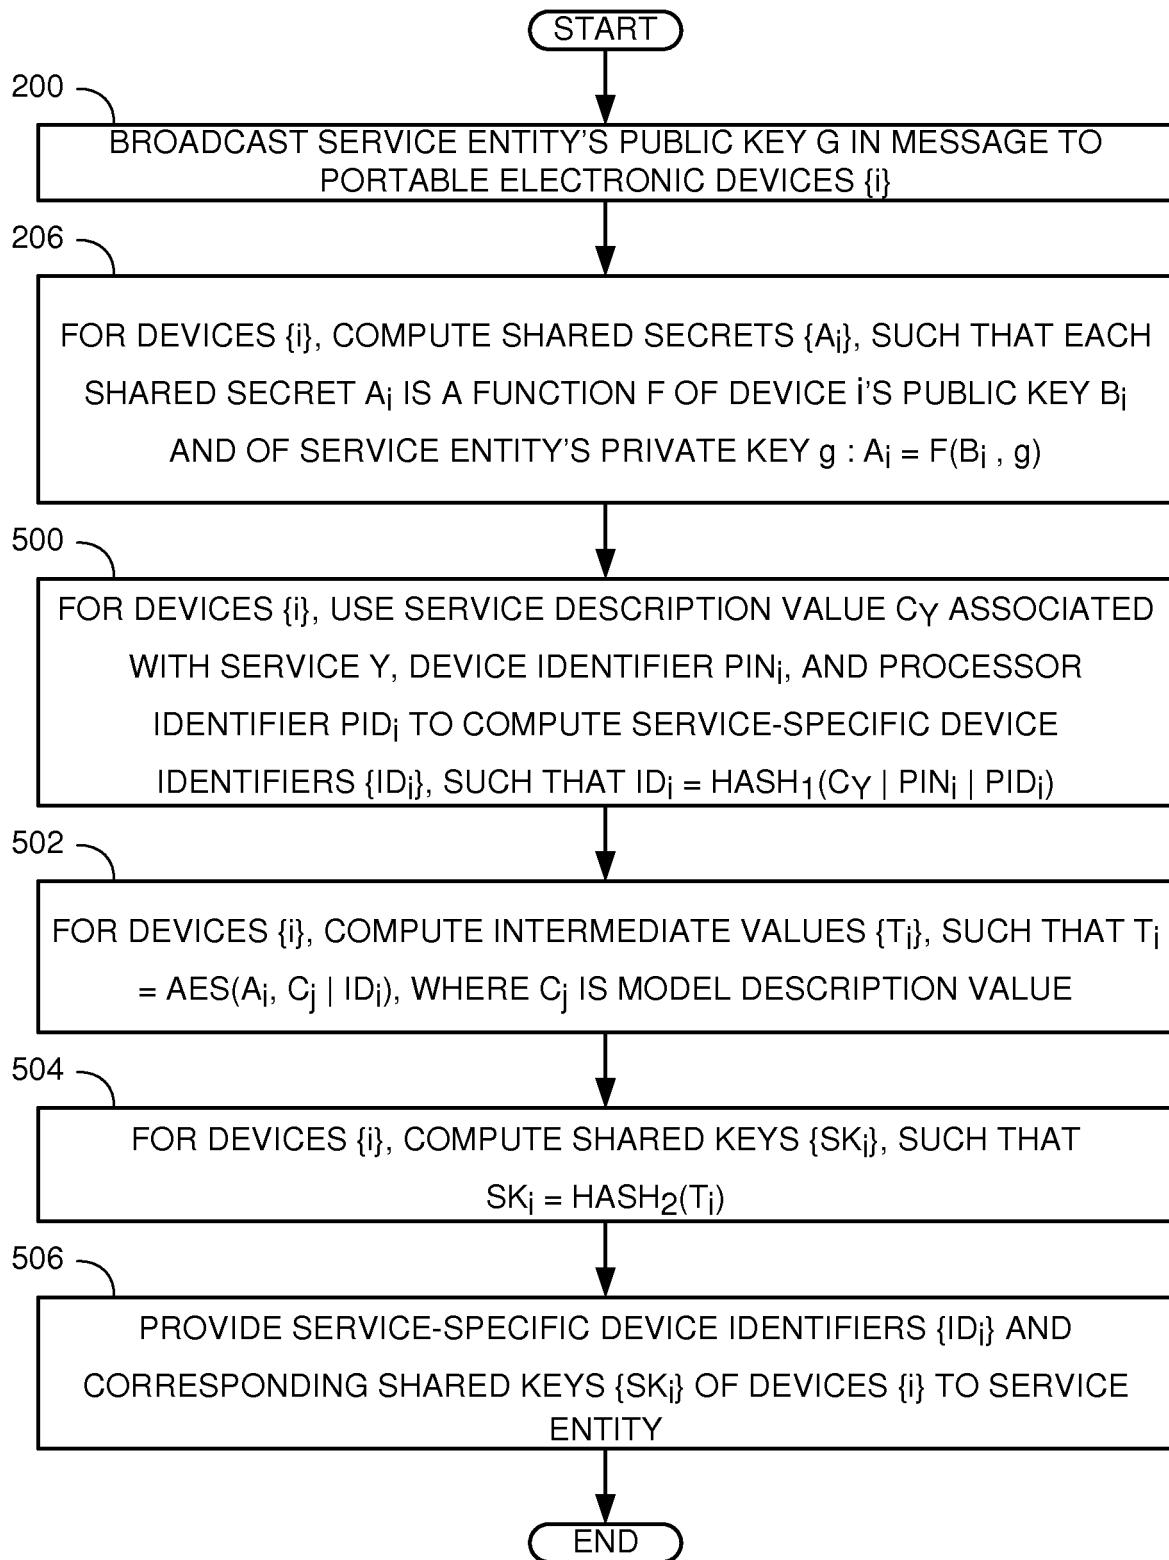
START

200

BROADCAST SERVICE ENTITY'S PUBLIC KEY G IN MESSAGE TO PORTABLE ELECTRONIC DEVICES {i}

206

FOR DEVICES {i}, COMPUTE SHARED SECRETS $\{A_i\}$, SUCH THAT EACH SHARED SECRET $A_i$ IS A FUNCTION F OF DEVICE i'S PUBLIC KEY $B_i$ AND OF SERVICE ENTITY'S PRIVATE KEY g : $A_i = F(B_i, g)$

500

FOR DEVICES {i}, USE SERVICE DESCRIPTION VALUE $C_Y$ ASSOCIATED WITH SERVICE Y, DEVICE IDENTIFIER $PIN_i$, AND PROCESSOR IDENTIFIER $PID_i$ TO COMPUTE SERVICE-SPECIFIC DEVICE IDENTIFIERS $\{ID_i\}$, SUCH THAT $ID_i = HASH_1(C_Y \mid PIN_i \mid PID_i)$

502

FOR DEVICES {i}, COMPUTE INTERMEDIATE VALUES $\{T_i\}$, SUCH THAT $T_i = AES(A_i, C_j \mid ID_i)$, WHERE $C_j$ IS MODEL DESCRIPTION VALUE

504

FOR DEVICES {i}, COMPUTE SHARED KEYS $\{SK_i\}$, SUCH THAT $SK_i = HASH_2(T_i)$

506

PROVIDE SERVICE-SPECIFIC DEVICE IDENTIFIERS $\{ID_i\}$ AND CORRESPONDING SHARED KEYS $\{SK_i\}$ OF DEVICES {i} TO SERVICE ENTITY

END